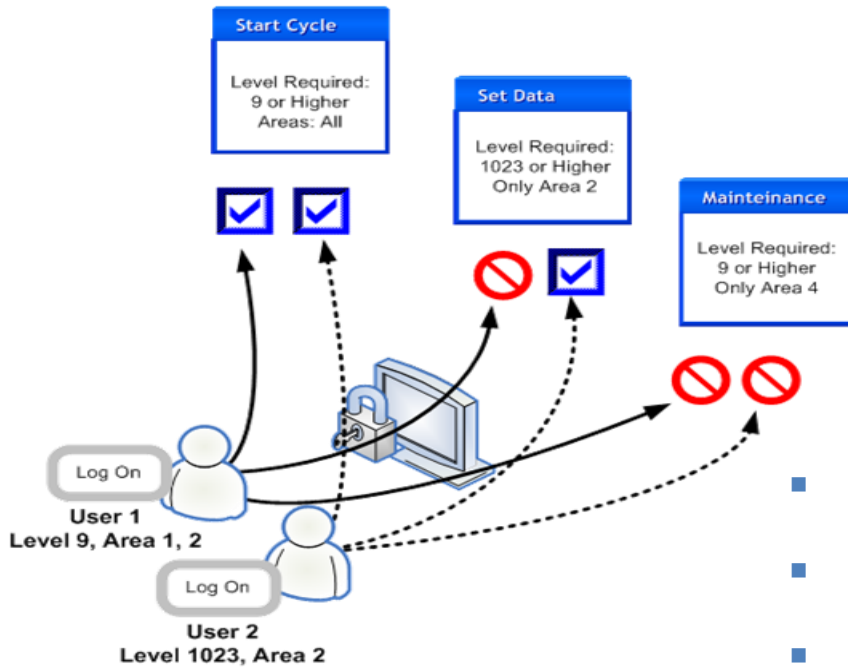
Start Cycle

Level Required: 9 or Higher Areas: All

Set Data

Level Required: 1023 or Higher Only Area 2

Mainteinance

Level Required: 9 or Higher Only Area 4

Log On

User 1
Level 9, Area 1, 2

Log On

User 2
Level 1023, Area 2